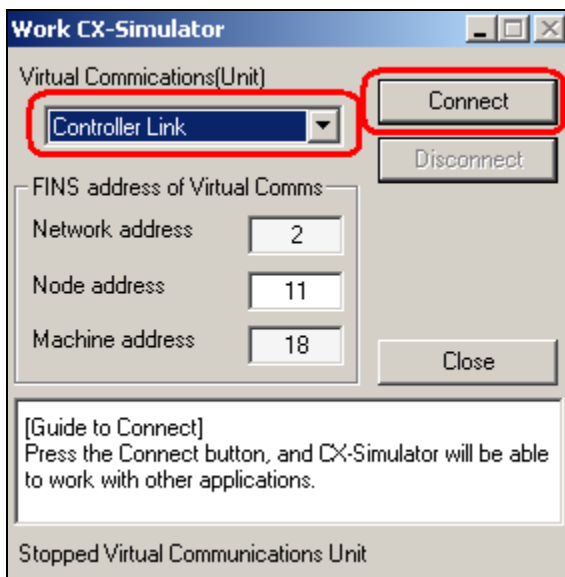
Work CX-Simulator

Virtual Commications(Unit)

Controller Link

Connect

Disconnect

FINS address of Virtual Comms

Network address 2

Node address 11

Machine address 18

Close

[Guide to Connect]
Press the Connect button, and CX-Simulator will be able to work with other applications.

Stopped Virtual Communications Unit